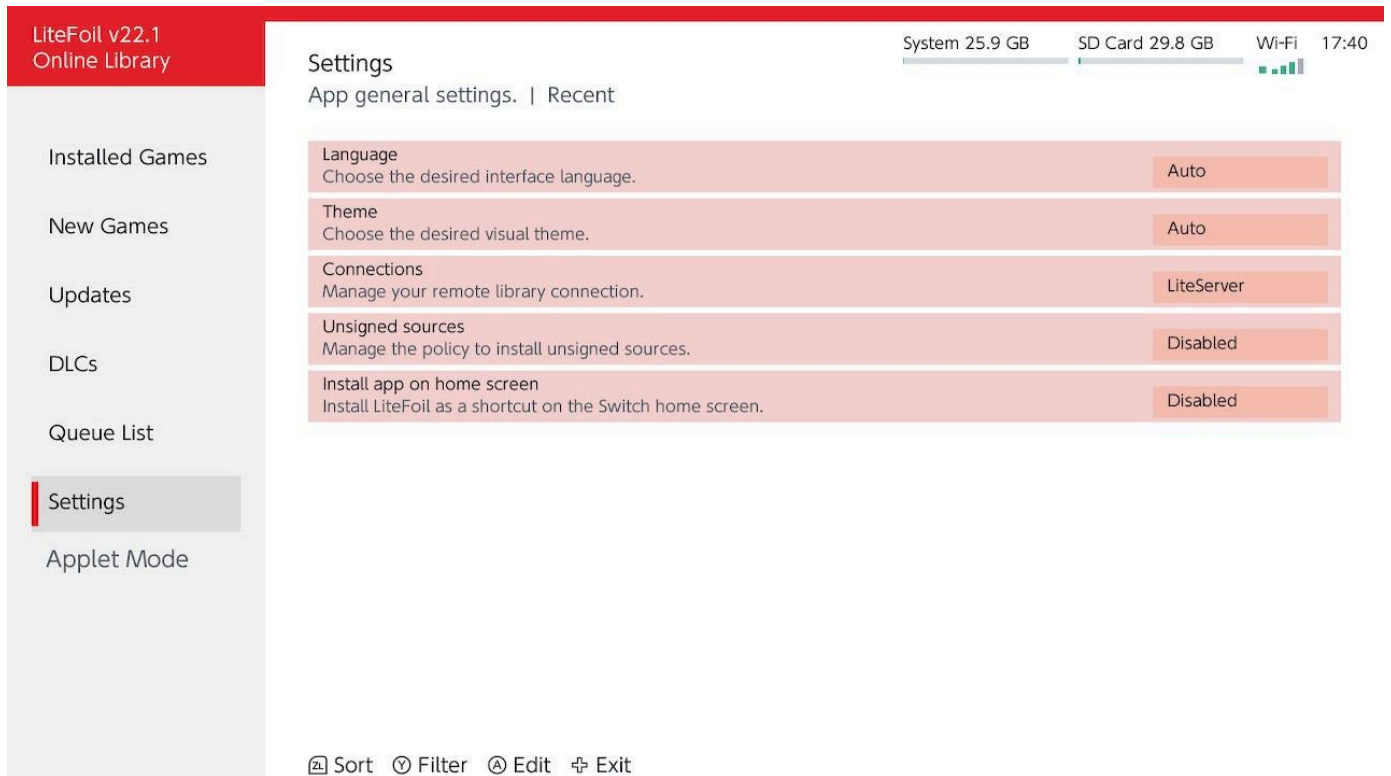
LiteFoil v22.1
Online Library

Installed Games

New Games

Updates

DLCs

Queue List

Settings

Applet Mode

Settings
App general settings. | Recent

System 25.9 GB
SD Card 29.8 GB
Wi-Fi
17:40

Language
Choose the desired interface language.
Auto

Theme
Choose the desired visual theme.
Auto

Connections
Manage your remote library connection.
LiteServer

Unsigned sources
Manage the policy to install unsigned sources.
Disabled

Install app on home screen
Install LiteFoil as a shortcut on the Switch home screen.
Disabled

ZL Sort Ⓨ Filter Ⓐ Edit + Exit